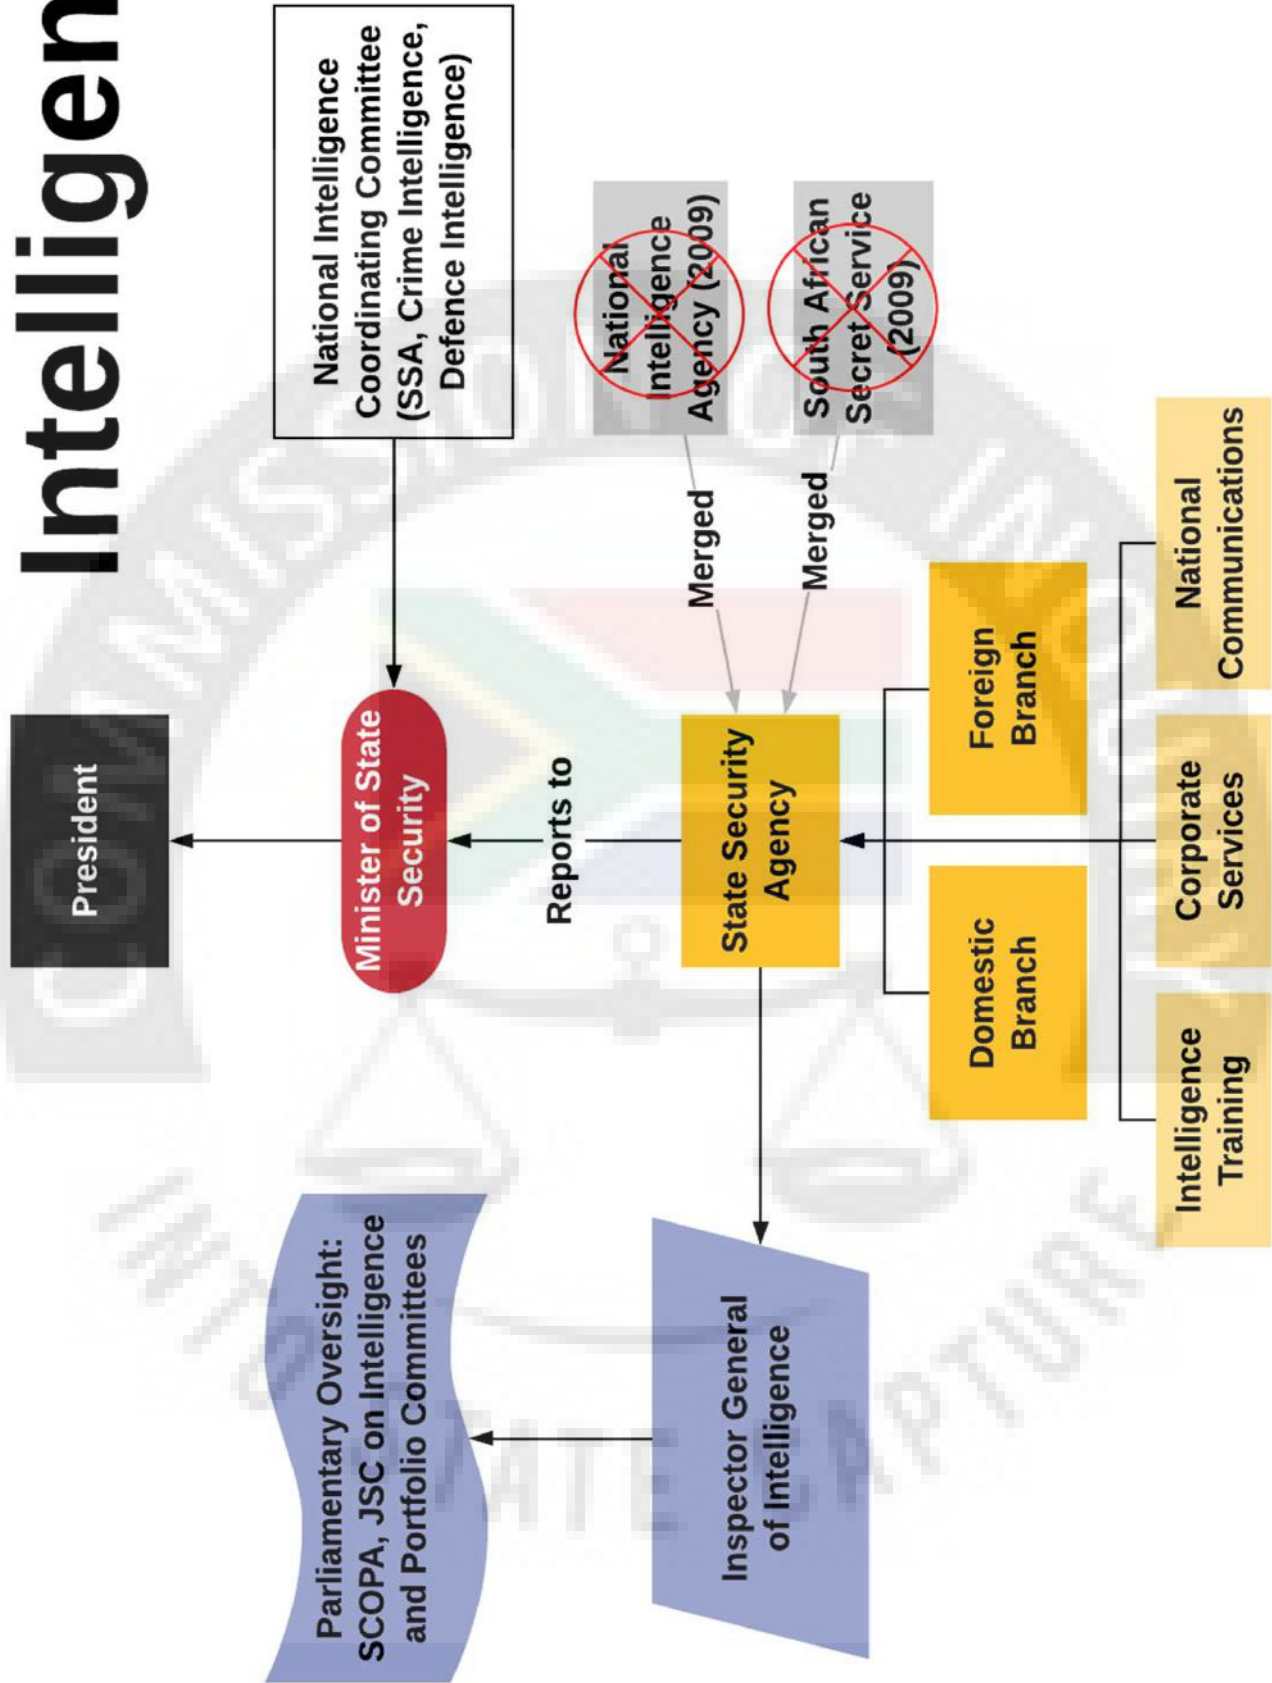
Intelligen

National Intelligence Coordinating Committee (SSA, Crime Intelligence, Defence Intelligence)

National Intelligence Agency (2009)

South African Secret Service (2009)

Merged

Merged

President

Minister of State Security

Reports to

State Security Agency

Foreign Branch

Domestic Branch

National Communications

Corporate Services

Intelligence Training

Inspector General of Intelligence

Parliamentary Oversight: SCOPA, JSC on Intelligence and Portfolio Committees

COMMISSION INTO STATE CAPTURE